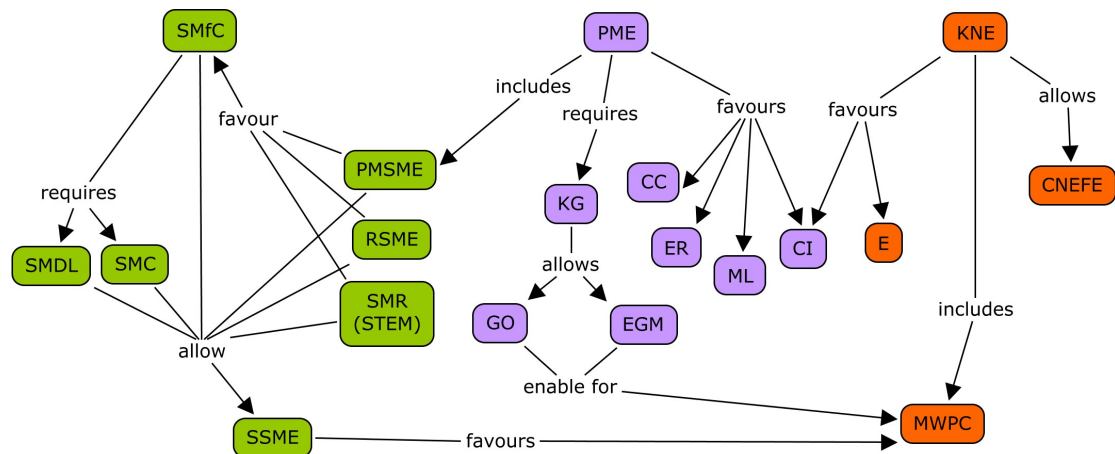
SMfC

PME

KNE

includes

requires

favours

favours

allows

favour

PMSME

CC

KG

CNEFE

requires

RSME

ER

CI

E

ML

SMDL

SMC

SMR (STEM)

allows

GO

EGM

includes

allow

enable for

SSME

favours

MWPC